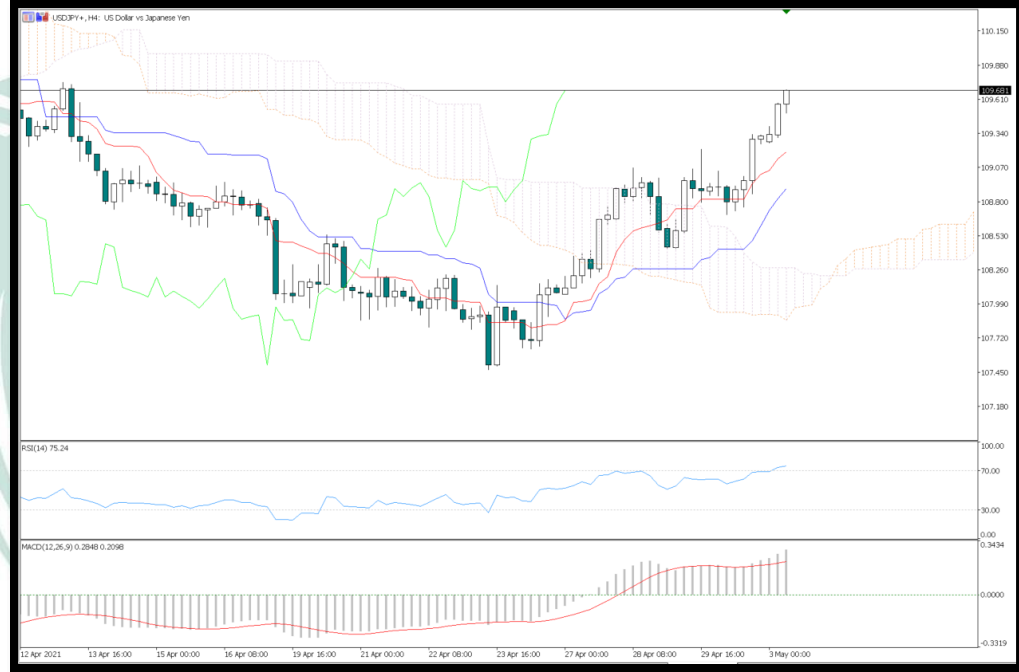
USDJPY+, H4: US Dollar vs Japanese Yen

110.150
109.880
109.681
109.610
109.340
109.070
108.800
108.530
108.260
107.990
107.720
107.450
107.180

RSI(14) 75.24
100.00
70.00
30.00
0.00

MACD(12,26,9) 0.2848 0.2098
0.3434
0.0000
-0.3319

12 Apr 2021
13 Apr 16:00
15 Apr 00:00
16 Apr 08:00
19 Apr 16:00
21 Apr 00:00
22 Apr 08:00
23 Apr 16:00
27 Apr 00:00
28 Apr 08:00
29 Apr 16:00
3 May 00:00